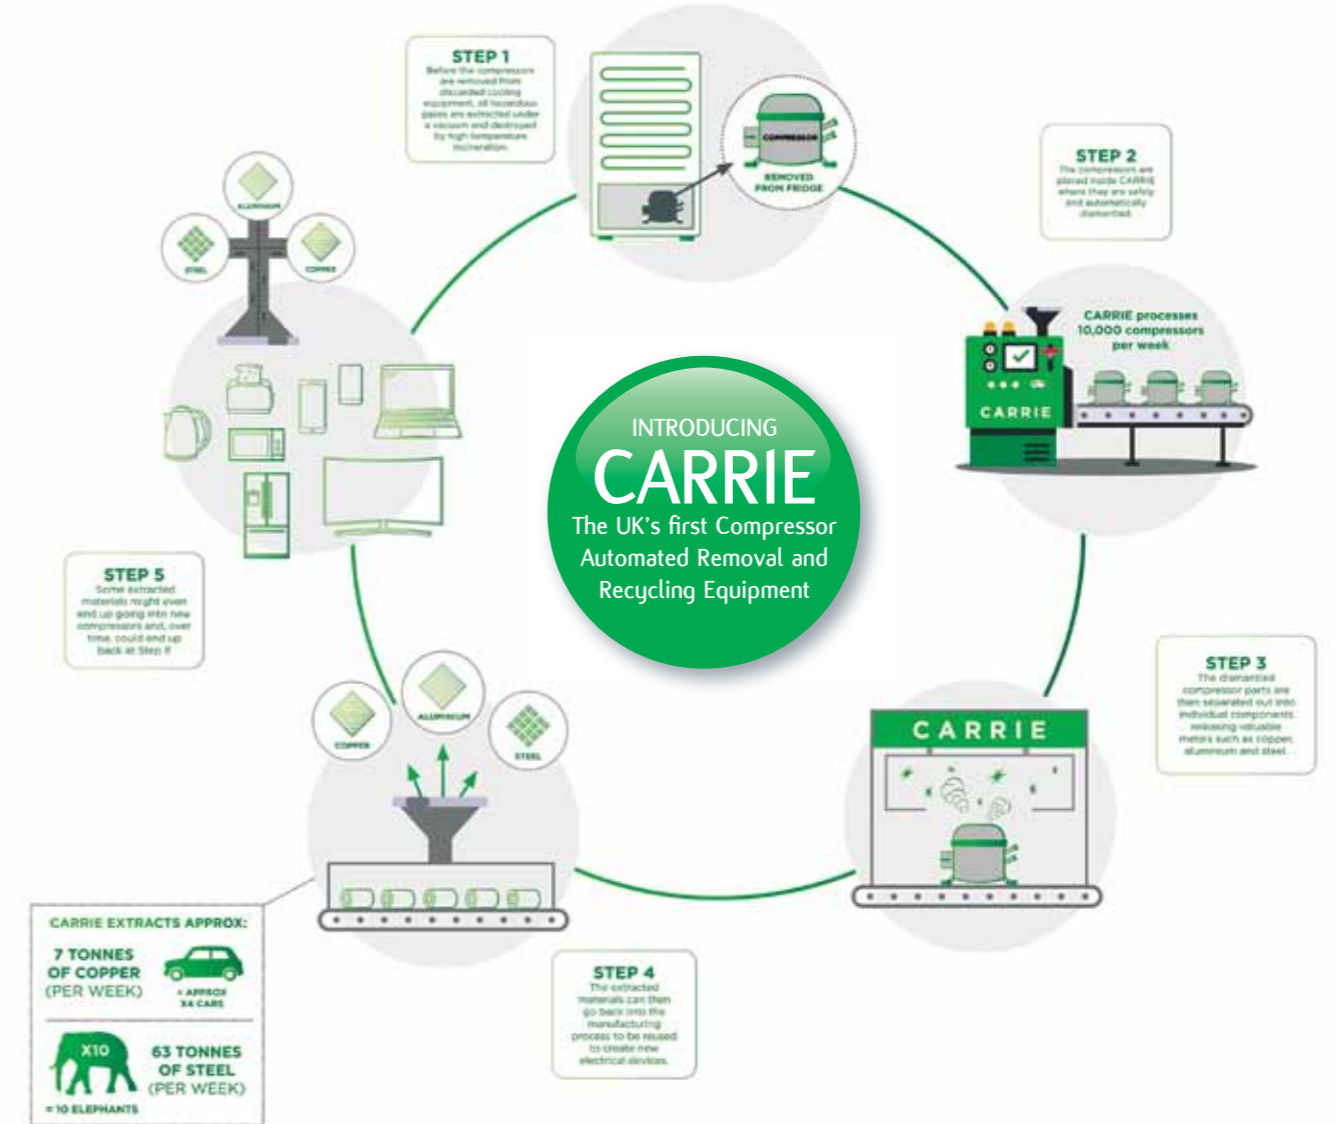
INTRODUCING
CARRIE
The UK's first Compressor Automated Removal and Recycling Equipment

STEP 1
Before the compressors are removed from discarded cooling equipment, all hazardous gases are extracted under a vacuum and destroyed by high temperature incineration.

COMPRESSOR
REMOVED FROM FRIDGE

STEP 2
The compressors are placed inside CARRIE where they are safely and automatically dismantled.

CARRIE processes 10,000 compressors per week

CARRIE

STEP 3
The dismantled compressor parts are then separated out into individual components, releasing valuable metals such as copper, aluminium and steel.

CARRIE

STEP 4
The extracted materials can then go back into the manufacturing process to be reused to create new electrical devices.

COPPER
ALUMINIUM
STEEL

CARRIE EXTRACTS APPROX:
7 TONNES OF COPPER (PER WEEK)
= APPROX X4 CARS
X10
63 TONNES OF STEEL (PER WEEK)
= 10 ELEPHANTS

STEP 5
Some extracted materials might even end up going into new compressors and, over time, could end up back at Step 1!

ALUMINIUM
STEEL
COPPER